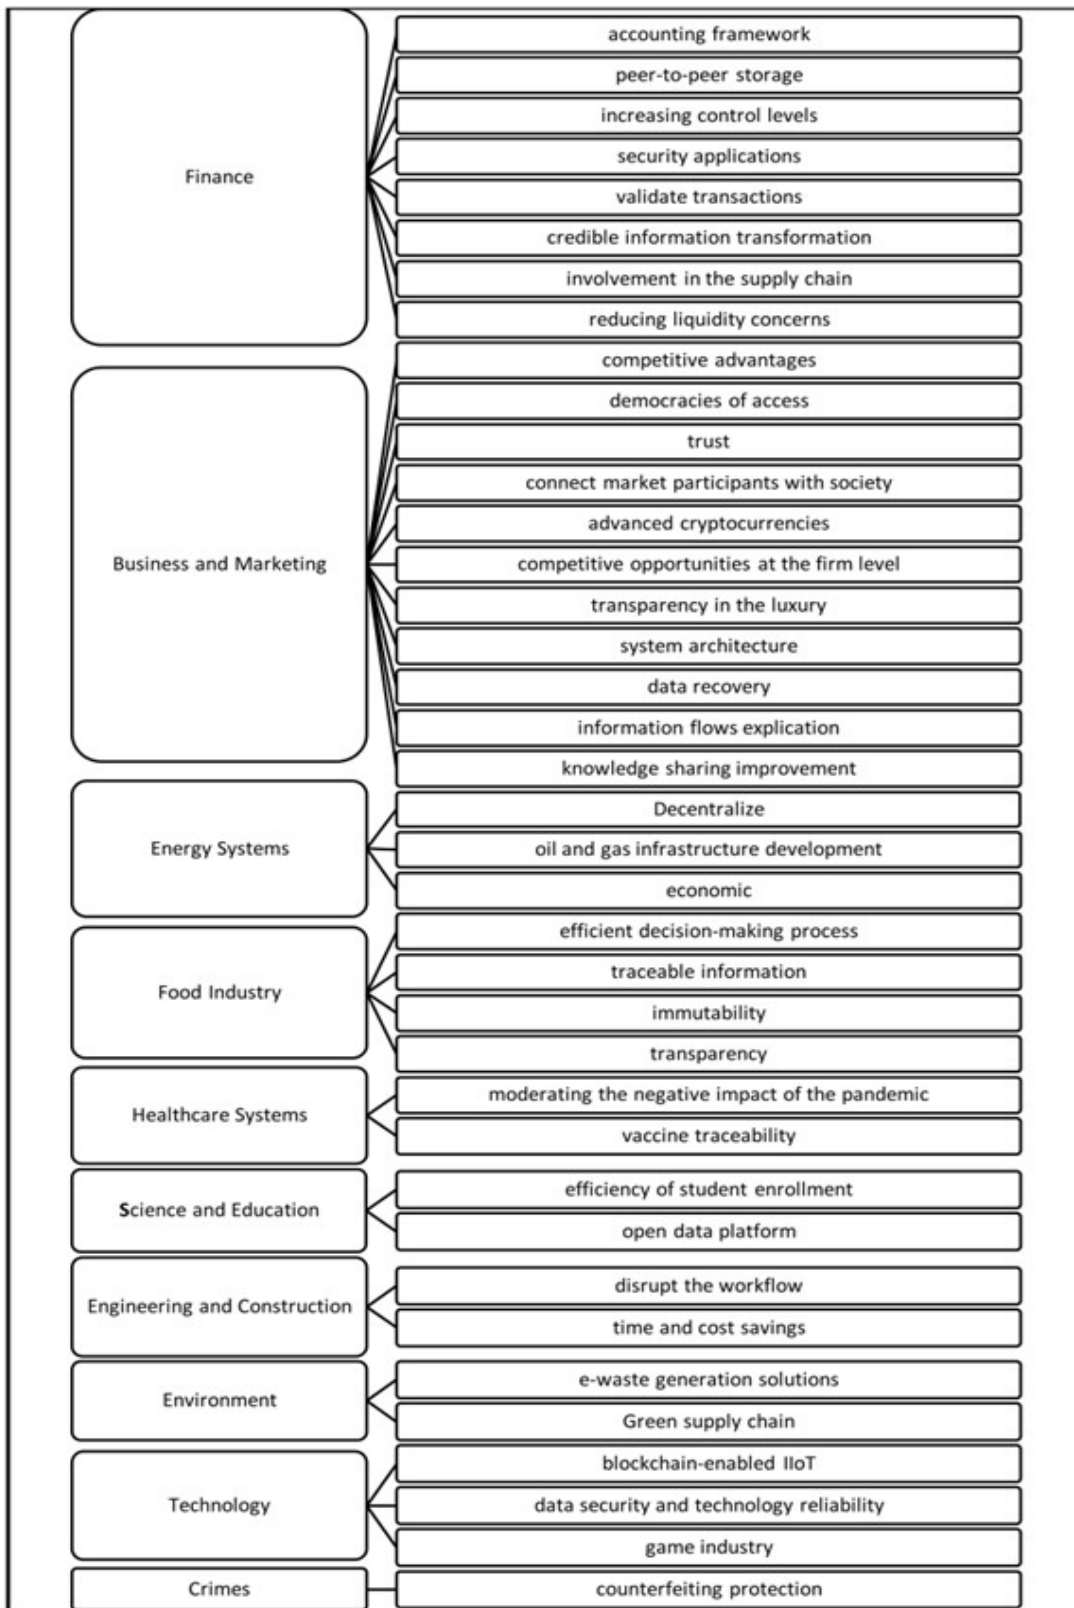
Finance
accounting framework
peer-to-peer storage
increasing control levels
security applications
validate transactions
credible information transformation
involvement in the supply chain
reducing liquidity concerns

Business and Marketing
competitive advantages
democracies of access
trust
connect market participants with society
advanced cryptocurrencies
competitive opportunities at the firm level
transparency in the luxury
system architecture
data recovery
information flows explication
knowledge sharing improvement

Energy Systems
Decentralize
oil and gas infrastructure development
economic

Food Industry
efficient decision-making process
traceable information
immutability
transparency

Healthcare Systems
moderating the negative impact of the pandemic
vaccine traceability

Science and Education
efficiency of student enrollment
open data platform

Engineering and Construction
disrupt the workflow
time and cost savings

Environment
e-waste generation solutions
Green supply chain

Technology
blockchain-enabled IIoT
data security and technology reliability
game industry

Crimes
counterfeiting protection